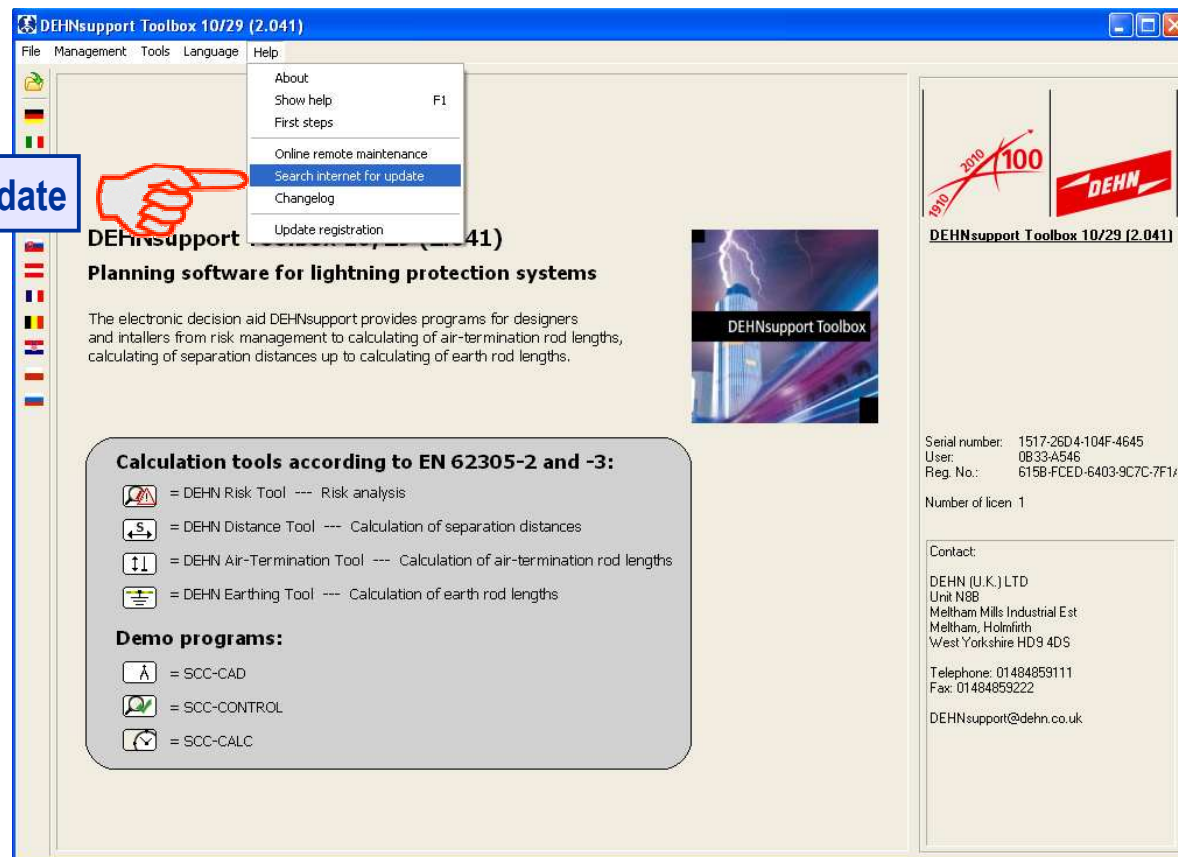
DEHNsupport Toolbox 10/29 (2.041)

File Management Tools Language Help

About
Show help F1
First steps
Online remote maintenance
Search internet for update
Changelog
Update registration

date

DEHNsupport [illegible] (2.041)

Planning software for lightning protection systems

The electronic decision aid DEHNsupport provides programs for designers and intallers from risk management to calculating of air-termination rod lengths, calculating of separation distances up to calculating of earth rod lengths.

DEHNsupport Toolbox

Calculation tools according to EN 62305-2 and -3:

= DEHN Risk Tool --- Risk analysis

= DEHN Distance Tool --- Calculation of separation distances

= DEHN Air-Termination Tool --- Calculation of air-termination rod lengths

= DEHN Earthing Tool --- Calculation of earth rod lengths

Demo programs:

= SCC-CAD

= SCC-CONTROL

= SCC-CALC

1910 2010 100

DEHN

DEHNsupport Toolbox 10/29 (2.041)

Serial number: 1517-26D4-104F-4645
User: 0B33-A546
Reg. No.: 615B-FCED-6403-9C7C-7F1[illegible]

Number of licen 1

Contact:

DEHN (U.K.) LTD
Unit N8B
Meltham Mills Industrial Est
Meltham, Holmfirth
West Yorkshire HD9 4DS

Telephone: 01484859111
Fax: 01484859222

DEHNsupport@dehn.co.uk